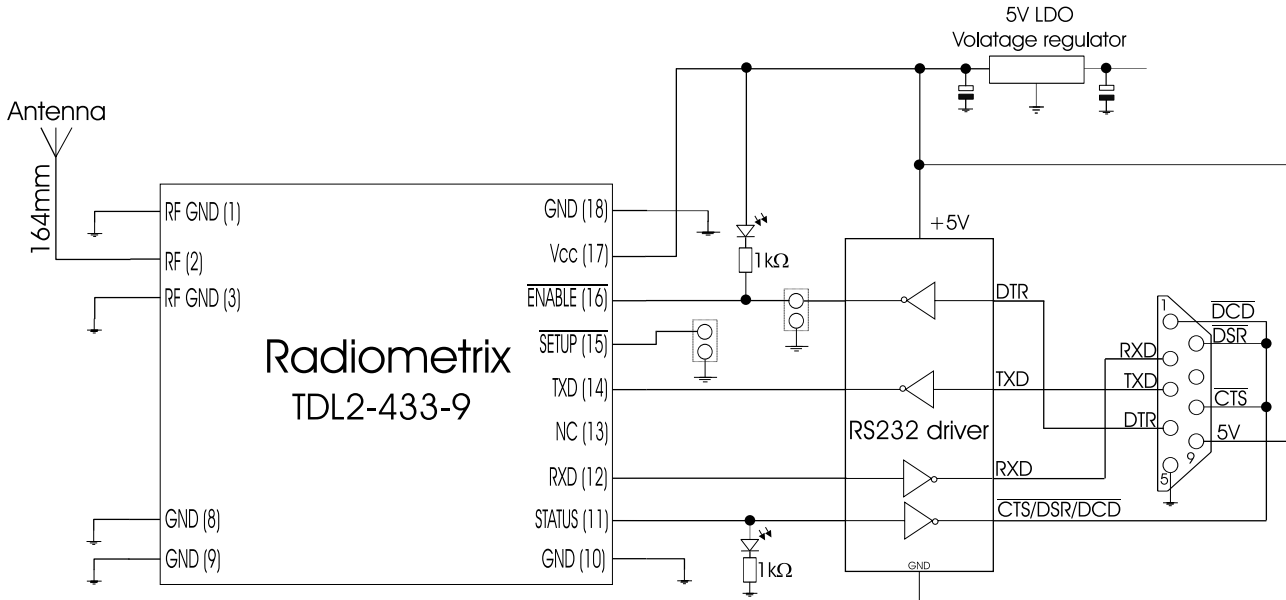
5V LDO
Volatage regulator

Antenna
164mm

RF GND (1)
RF (2)
RF GND (3)
Radiometrix
TDL2-433-9
GND (8)
GND (9)

GND (18)
Vcc (17)
$\overline{\text{ENABLE}}$ (16)
$\overline{\text{SETUP}}$ (15)
TXD (14)
NC (13)
RXD (12)
STATUS (11)
GND (10)

1kΩ
1kΩ

+5V
RS232 driver
GND

DTR
TXD
RXD
$\overline{\text{CTS/DSR/DCD}}$

1
5
9
RXD
TXD
DTR
$\overline{\text{DCD}}$
$\overline{\text{DSR}}$
$\overline{\text{CTS}}$
5V